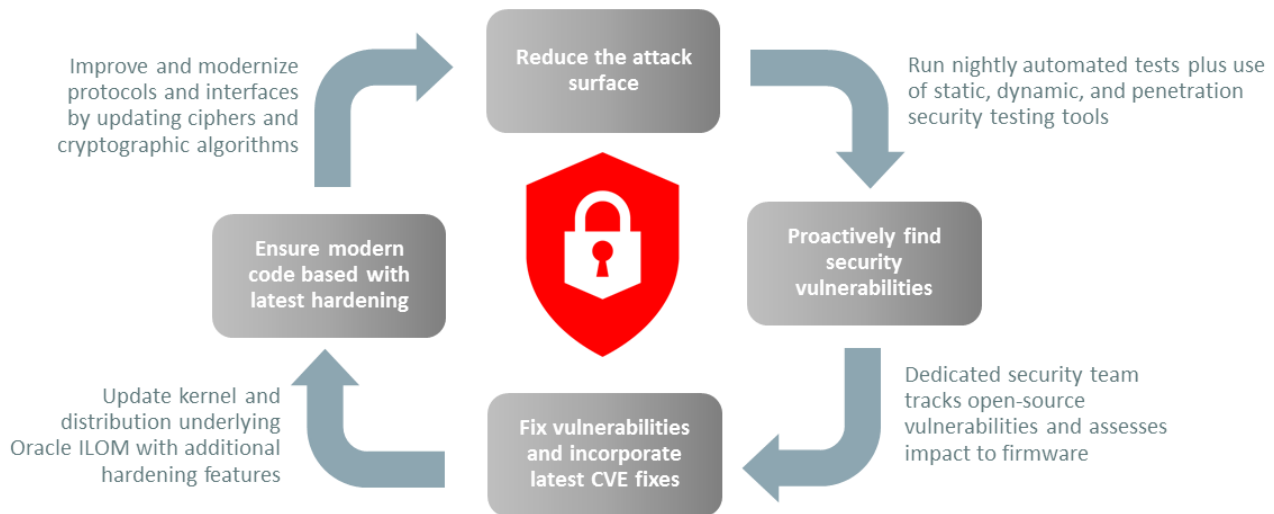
Reduce the attack surface

Run nightly automated tests plus use of static, dynamic, and penetration security testing tools

Proactively find security vulnerabilities

Dedicated security team tracks open-source vulnerabilities and assesses impact to firmware

Fix vulnerabilities and incorporate latest CVE fixes

Update kernel and distribution underlying Oracle ILOM with additional hardening features

Ensure modern code based with latest hardening

Improve and modernize protocols and interfaces by updating ciphers and cryptographic algorithms